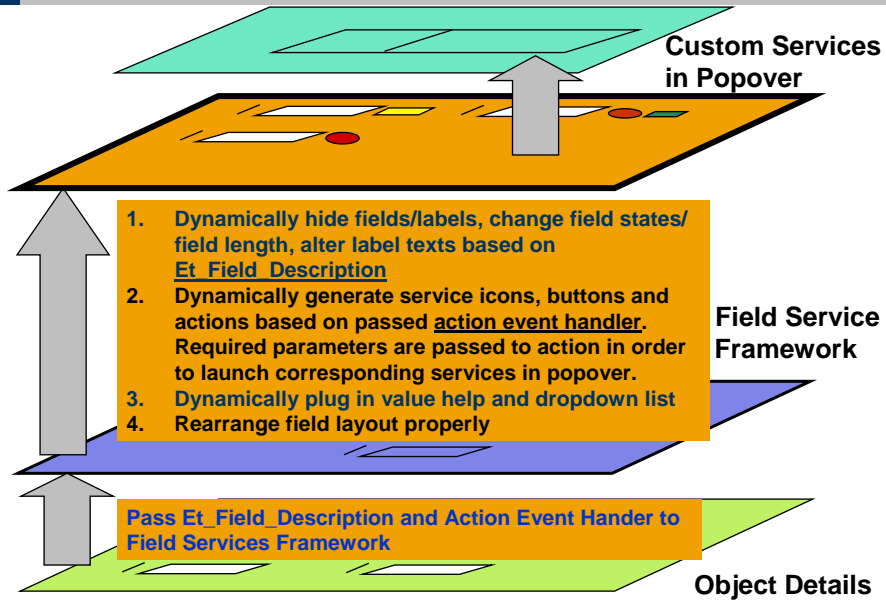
Custom Services in Popover

1. Dynamically hide fields/labels, change field states/ field length, alter label texts based on Et_Field_Description
2. Dynamically generate service icons, buttons and actions based on passed action event handler. Required parameters are passed to action in order to launch corresponding services in popover.
3. Dynamically plug in value help and dropdown list
4. Rearrange field layout properly

Field Service Framework

Pass Et_Field_Description and Action Event Hander to Field Services Framework

Object Details